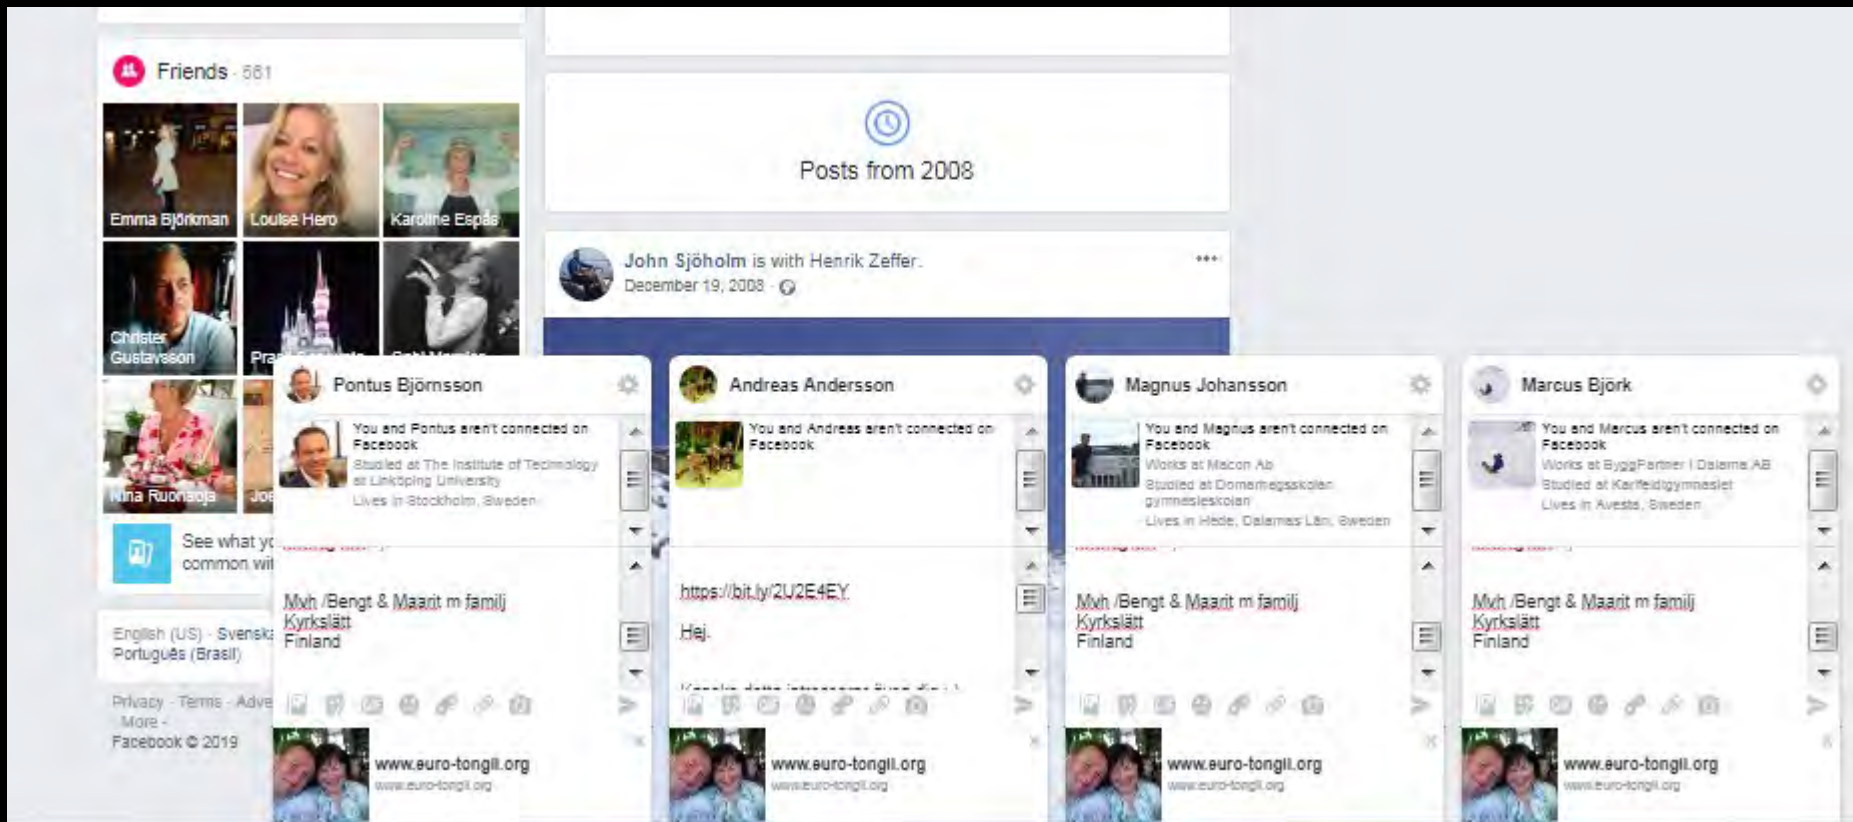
Friends · 561

Emma Björkman
Louise Hero
Karoline Espås
Christer Gustavsson
Pra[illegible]
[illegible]
Nina Ruonaoja
Joe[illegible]

See what y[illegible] common wi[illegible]

English (US) · Svensk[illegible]
Português (Brasil)

Privacy · Terms · Adve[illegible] More ·
Facebook © 2019

Posts from 2008

John Sjöholm is with Henrik Zeffer.
December 19, 2008 ·

Pontus Björnsson
You and Pontus aren't connected on Facebook
Studied at The Institute of Technology at Linköping University
Lives in Stockholm, Sweden

Mvh /Bengt & Maarit m familj
Kyrkslätt
Finland

www.euro-tongil.org
www.euro-tongil.org

Andreas Andersson
You and Andreas aren't connected on Facebook

https://bit.ly/2U2E4EY

Hej.

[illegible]

www.euro-tongil.org
www.euro-tongil.org

Magnus Johansson
You and Magnus aren't connected on Facebook
Works at Macon Ab
Studied at Domarbegsskolan gymnasieskolan
Lives in Hede, Dalarnas Län, Sweden

Mvh /Bengt & Maarit m familj
Kyrkslätt
Finland

www.euro-tongil.org
www.euro-tongil.org

Marcus Björk
You and Marcus aren't connected on Facebook
Works at ByggPartner i Dalarna AB
Studied at Karlfeldtgymnasiet
Lives in Avesta, Sweden

Mvh /Bengt & Maarit m familj
Kyrkslätt
Finland

www.euro-tongil.org
www.euro-tongil.org